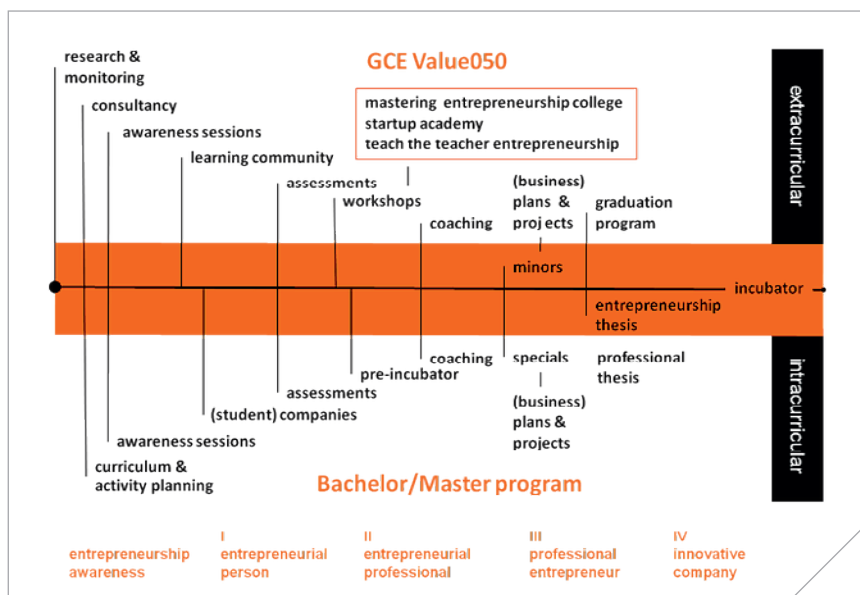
research & monitoring

consultancy

awareness sessions

learning community

GCE Value050

mastering entrepreneurship college
startup academy
teach the teacher entrepreneurship

assessments

workshops

coaching

(business) plans & projects

graduation program

extracurricular

minors

incubator

entrepreneurship thesis

coaching

specials

professional thesis

pre-incubator

assessments

(student) companies

(business) plans & projects

awareness sessions

curriculum & activity planning

intracurricular

Bachelor/Master program

entrepreneurship awareness

I
entrepreneurial person

II
entrepreneurial professional

III
professional entrepreneur

IV
innovative company